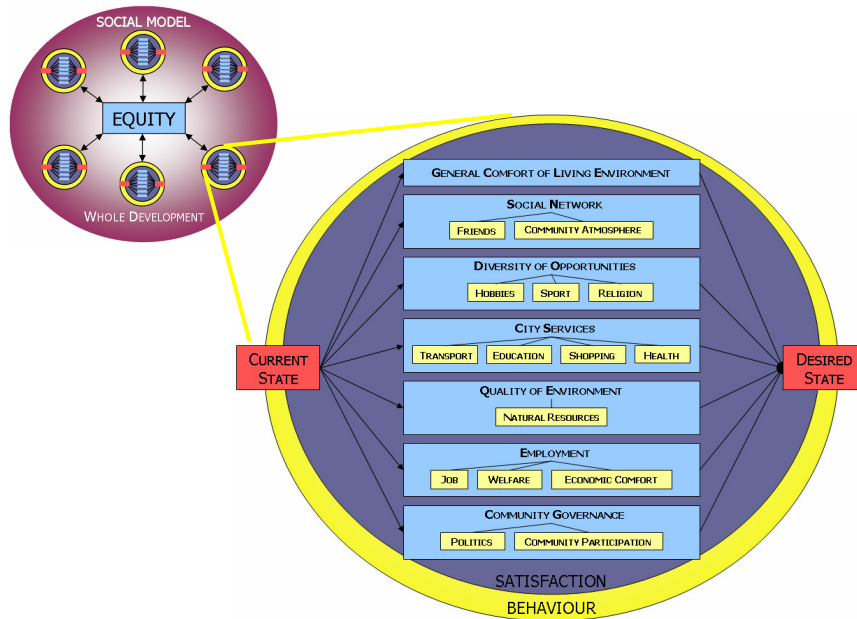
SOCIAL MODEL

EQUITY

WHOLE DEVELOPMENT

CURRENT STATE

GENERAL COMFORT OF LIVING ENVIRONMENT

SOCIAL NETWORK

FRIENDS

COMMUNITY ATMOSPHERE

DIVERSITY OF OPPORTUNITIES

HOBBIES

SPORT

RELIGION

CITY SERVICES

TRANSPORT

EDUCATION

SHOPPING

HEALTH

QUALITY OF ENVIRONMENT

NATURAL RESOURCES

EMPLOYMENT

JOB

WELFARE

ECONOMIC COMFORT

COMMUNITY GOVERNANCE

POLITICS

COMMUNITY PARTICIPATION

DESIRED STATE

SATISFACTION

BEHAVIOUR